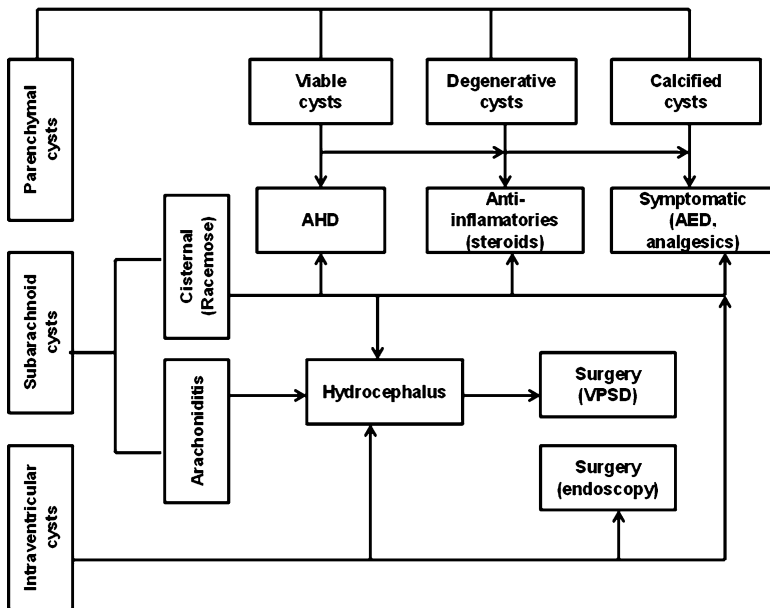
Parenchymal cysts

Viable cysts

Degenerative cysts

Calcified cysts

AHD

Anti-inflamatories (steroids)

Symptomatic (AED, analgesics)

Subarachnoid cysts

Cisternal (Racemose)

Arachoniditis

Hydrocephalus

Surgery (VPSD)

Intraventricular cysts

Surgery (endoscopy)